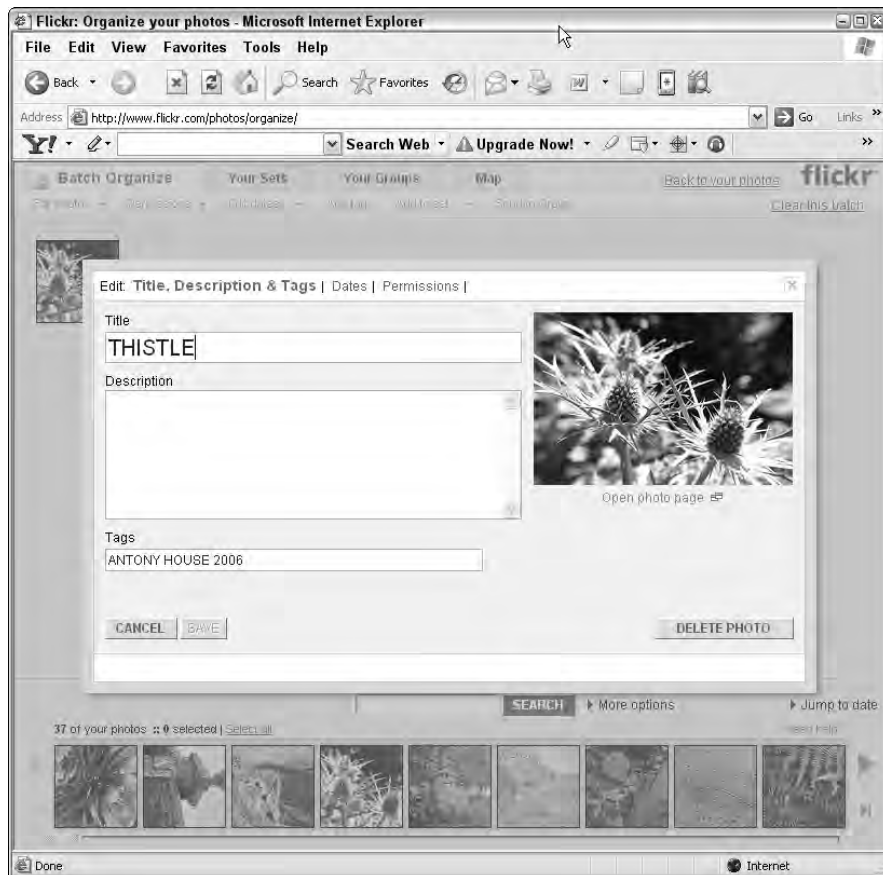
Flickr: Organize your photos - Microsoft Internet Explorer

File Edit View Favorites Tools Help

Back Search Favorites

Address http://www.flickr.com/photos/organize/ Go Links

Y! Search Web Upgrade Now!

Batch Organize Your Sets Your Groups Map Back to your photos flickr

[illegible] Clear this batch

Edit: Title, Description & Tags | Dates | Permissions |

Title

THISTLE

Description

Open photo page

Tags

ANTONY HOUSE 2006

CANCEL SAVE DELETE PHOTO

SEARCH More options Jump to date

37 of your photos :: 0 selected | Select all

Done Internet